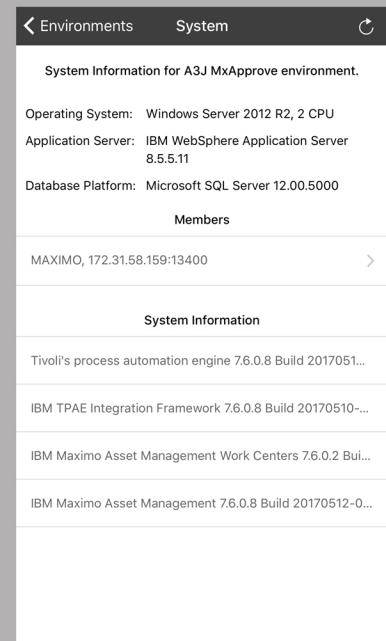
Environments System

System Information for A3J MxApprove environment.

| Operating System: | Windows Server 2012 R2, 2 CPU |
|---|---|
| Application Server: | IBM WebSphere Application Server 8.5.5.11 |
| Database Platform: | Microsoft SQL Server 12.00.5000 |

Members

MAXIMO, 172.31.58.159:13400

System Information

Tivoli's process automation engine 7.6.0.8 Build 2017051...

IBM TPAE Integration Framework 7.6.0.8 Build 20170510-...

IBM Maximo Asset Management Work Centers 7.6.0.2 Bui...

IBM Maximo Asset Management 7.6.0.8 Build 20170512-0...